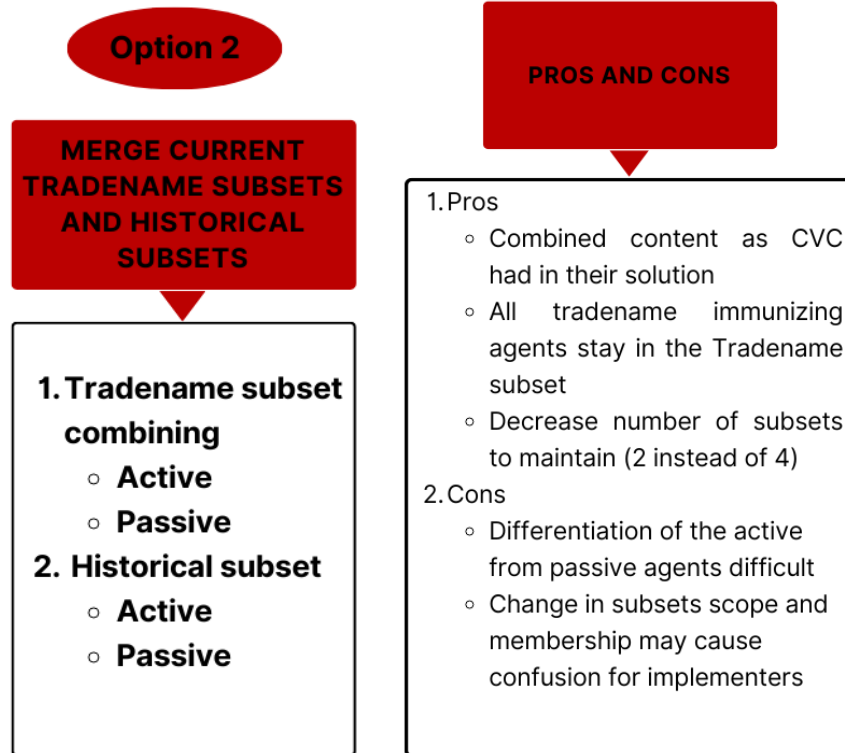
Option 2

MERGE CURRENT TRADENAME SUBSETS AND HISTORICAL SUBSETS

1. Tradename subset combining
   ◦ Active
   ◦ Passive
2. Historical subset
   ◦ Active
   ◦ Passive

PROS AND CONS

1. Pros
   ◦ Combined content as CVC had in their solution
   ◦ All tradename immunizing agents stay in the Tradename subset
   ◦ Decrease number of subsets to maintain (2 instead of 4)
2. Cons
   ◦ Differentiation of the active from passive agents difficult
   ◦ Change in subsets scope and membership may cause confusion for implementers